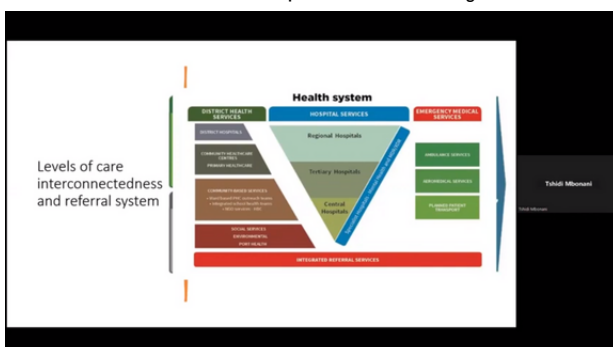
Levels of care interconnectedness and referral system

Health system

DISTRICT HEALTH SERVICES

HOSPITAL SERVICES

EMERGENCY MEDICAL SERVICES

DISTRICT HOSPITALS

COMMUNITY HEALTHCARE CENTRES
PRIMARY HEALTHCARE

COMMUNITY BASED SERVICES
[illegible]

SOCIAL SERVICES
ENVIRONMENTAL
PORT HEALTH

Regional Hospitals

Tertiary Hospitals

Central Hospitals

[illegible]

AMBULANCE SERVICES

AERO MEDICAL SERVICES

PLANNED PATIENT TRANSPORT

INTEGRATED REFERRAL SERVICES

Tshidi Mbonani

Tshidi Mbonani